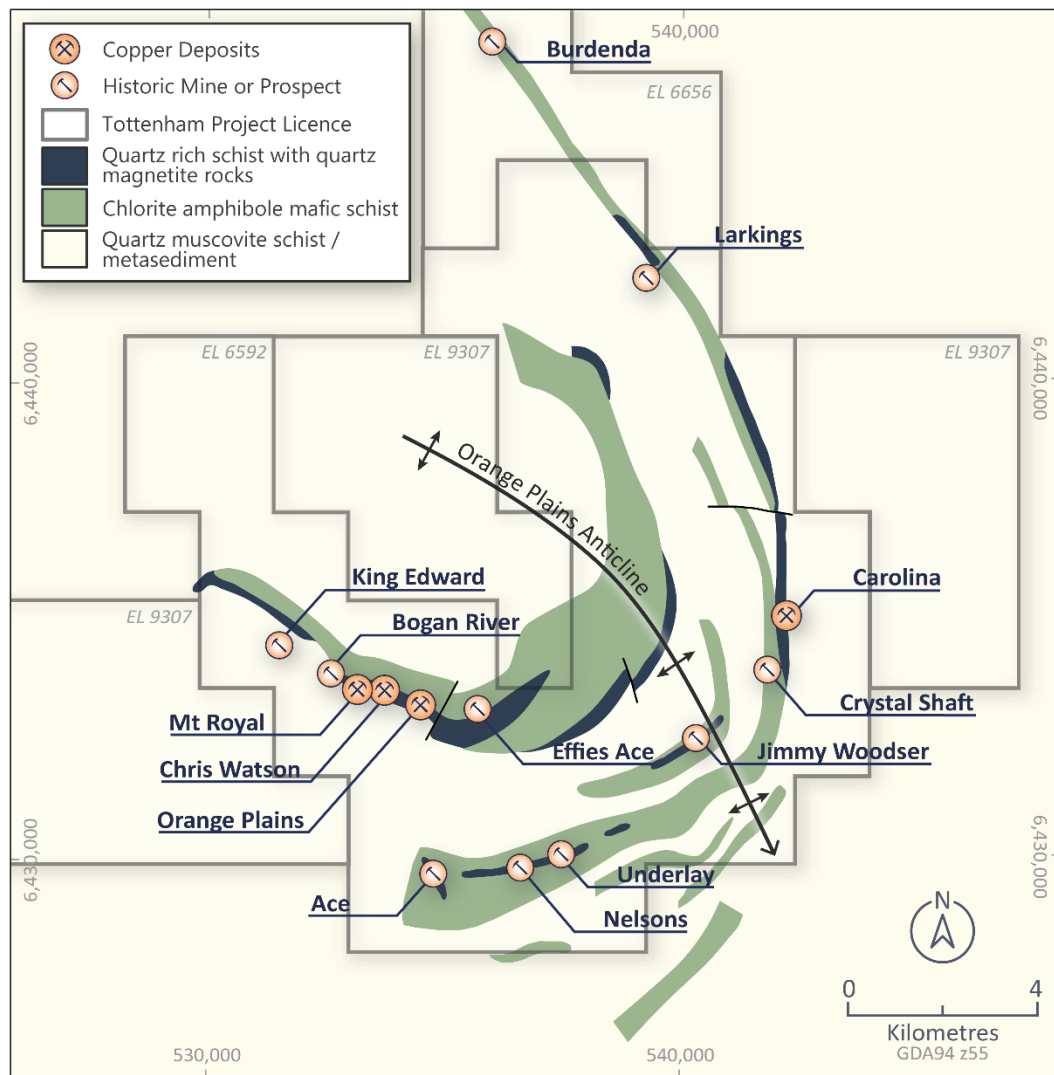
Copper Deposits
Historic Mine or Prospect
Tottenham Project Licence
Quartz rich schist with quartz magnetite rocks
Chlorite amphibole mafic schist
Quartz muscovite schist / metasediment

540,000
Burdenda
EL 6656
Larkings
EL 6592
EL 9307
EL 9307
6,440,000
6,440,000
Orange Plains Anticline
King Edward
Carolina
EL 9307
Bogan River
Crystal Shaft
Mt Royal
Effies Ace
Jimmy Woodser
Chris Watson
Orange Plains
6,430,000
6,430,000
Underlay
Ace
Nelsons
N
0
4
Kilometres
GDA94 z55
530,000
540,000